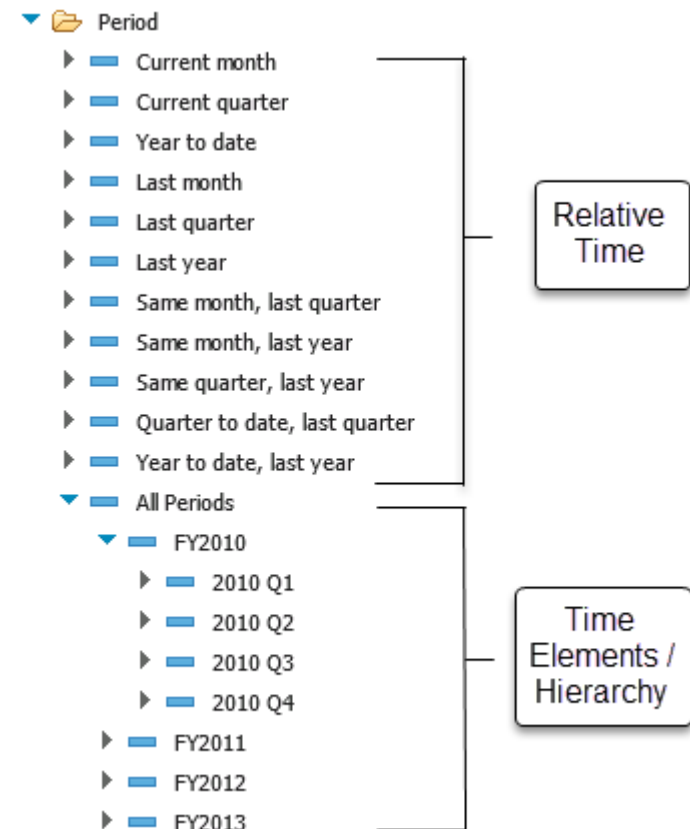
Period
Current month
Current quarter
Year to date
Last month
Last quarter
Last year
Same month, last quarter
Same month, last year
Same quarter, last year
Quarter to date, last quarter
Year to date, last year
All Periods
FY2010
2010 Q1
2010 Q2
2010 Q3
2010 Q4
FY2011
FY2012
FY2013

Relative Time

Time Elements / Hierarchy